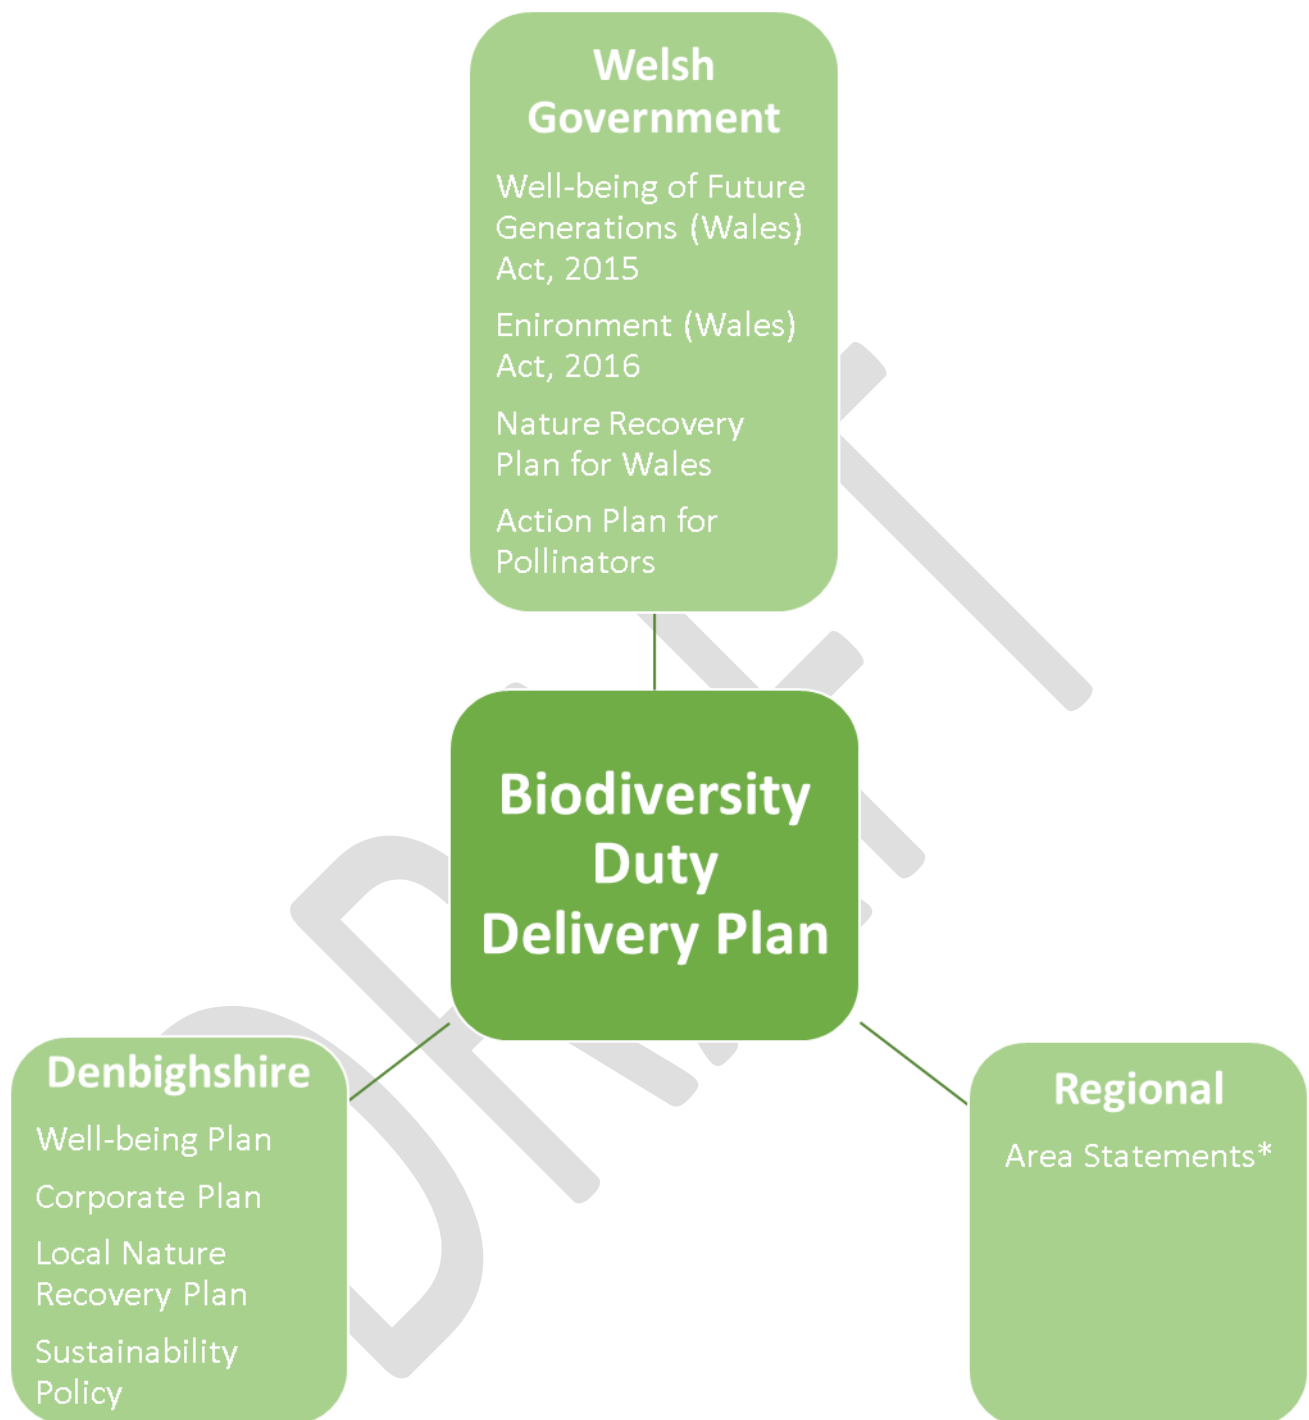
Welsh Government

Well-being of Future Generations (Wales) Act, 2015

Enironment (Wales) Act, 2016

Nature Recovery Plan for Wales

Action Plan for Pollinators

Biodiversity Duty Delivery Plan

Denbighshire

Well-being Plan

Corporate Plan

Local Nature Recovery Plan

Sustainability Policy

Regional

Area Statements*

DRAFT